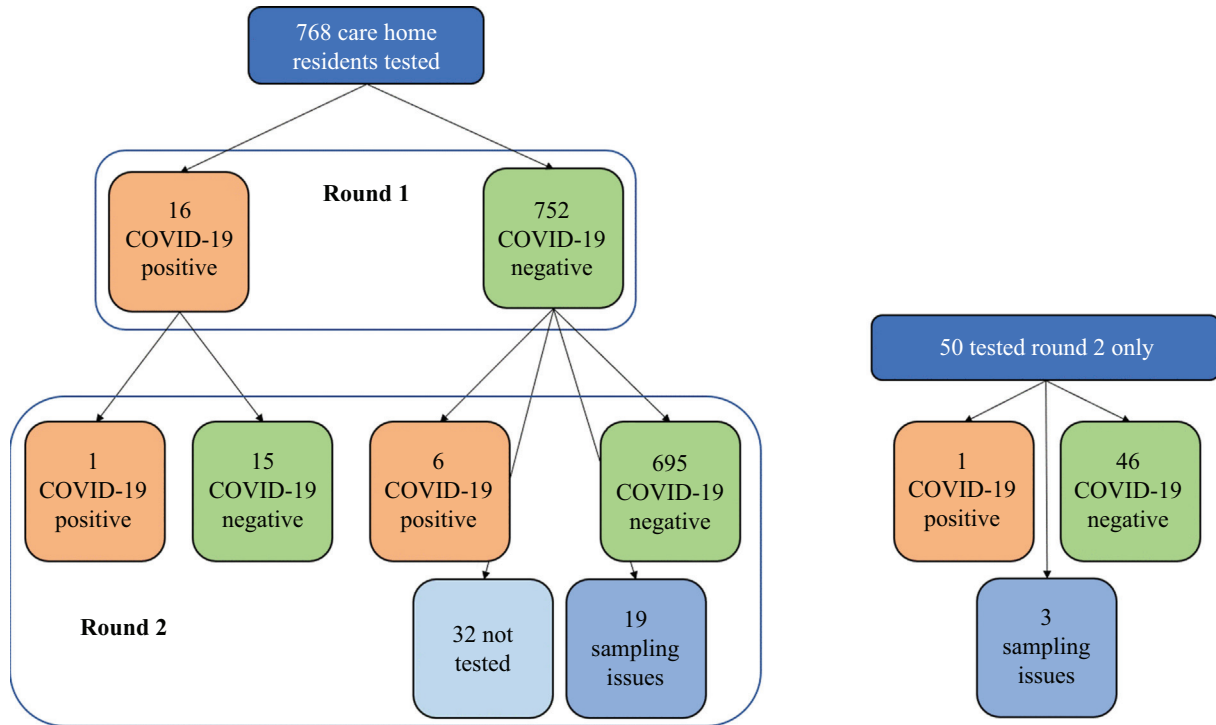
768 care home residents tested

Round 1

16 COVID-19 positive

752 COVID-19 negative

1 COVID-19 positive

15 COVID-19 negative

6 COVID-19 positive

695 COVID-19 negative

Round 2

32 not tested

19 sampling issues

50 tested round 2 only

1 COVID-19 positive

46 COVID-19 negative

3 sampling issues